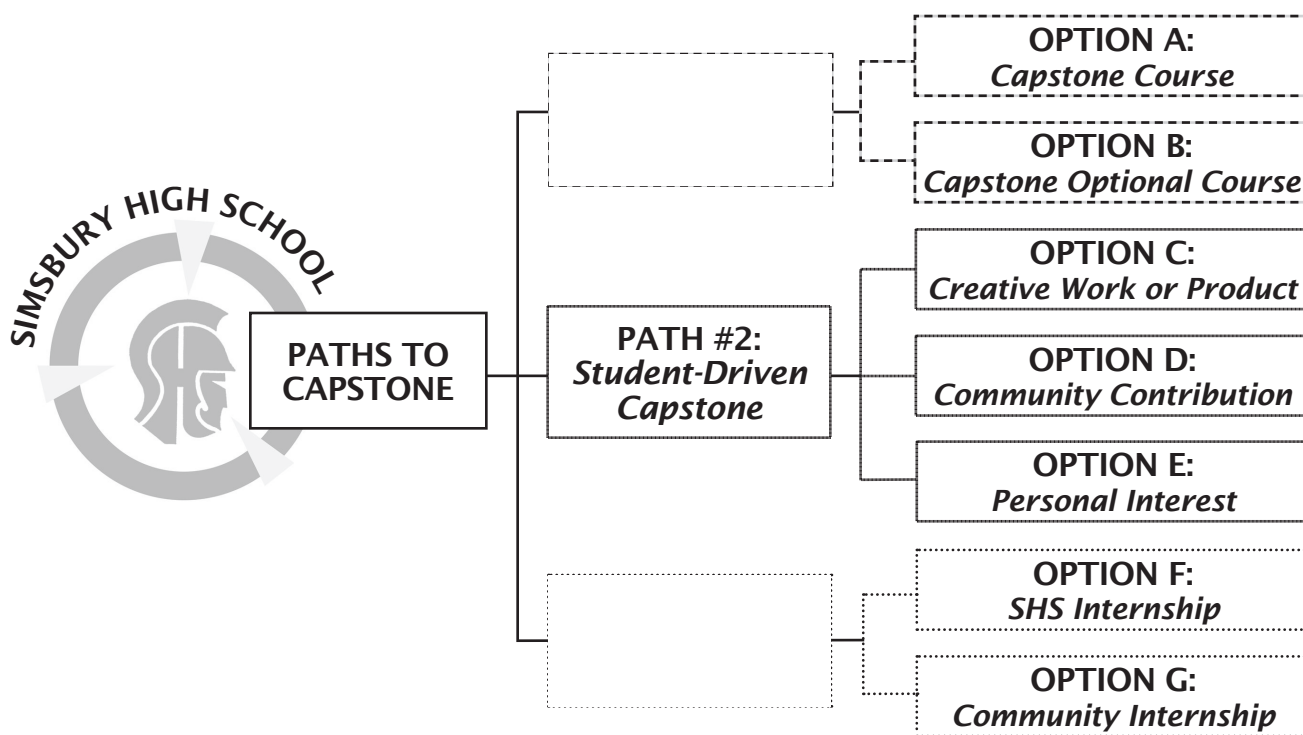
SIMSBURY HIGH SCHOOL

SHS

PATHS TO CAPSTONE

PATH #2:
*Student-Driven Capstone*

OPTION A:
*Capstone Course*

OPTION B:
*Capstone Optional Course*

OPTION C:
*Creative Work or Product*

OPTION D:
*Community Contribution*

OPTION E:
*Personal Interest*

OPTION F:
*SHS Internship*

OPTION G:
*Community Internship*